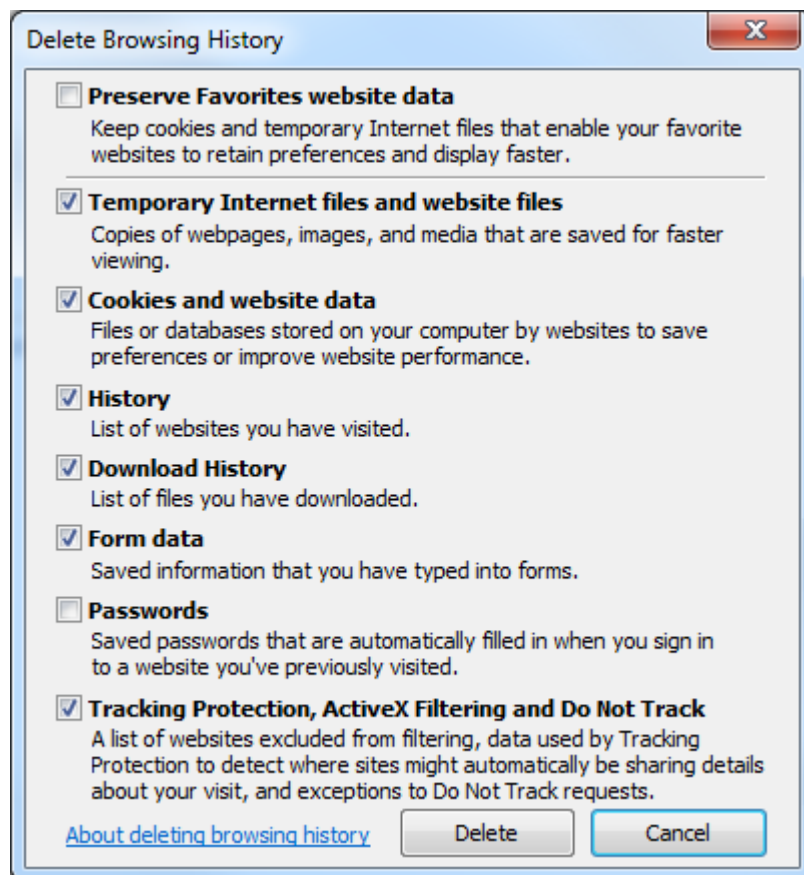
Delete Browsing History

Preserve Favorites website data
Keep cookies and temporary Internet files that enable your favorite websites to retain preferences and display faster.

Temporary Internet files and website files
Copies of webpages, images, and media that are saved for faster viewing.

Cookies and website data
Files or databases stored on your computer by websites to save preferences or improve website performance.

History
List of websites you have visited.

Download History
List of files you have downloaded.

Form data
Saved information that you have typed into forms.

Passwords
Saved passwords that are automatically filled in when you sign in to a website you've previously visited.

Tracking Protection, ActiveX Filtering and Do Not Track
A list of websites excluded from filtering, data used by Tracking Protection to detect where sites might automatically be sharing details about your visit, and exceptions to Do Not Track requests.

About deleting browsing history

Delete

Cancel